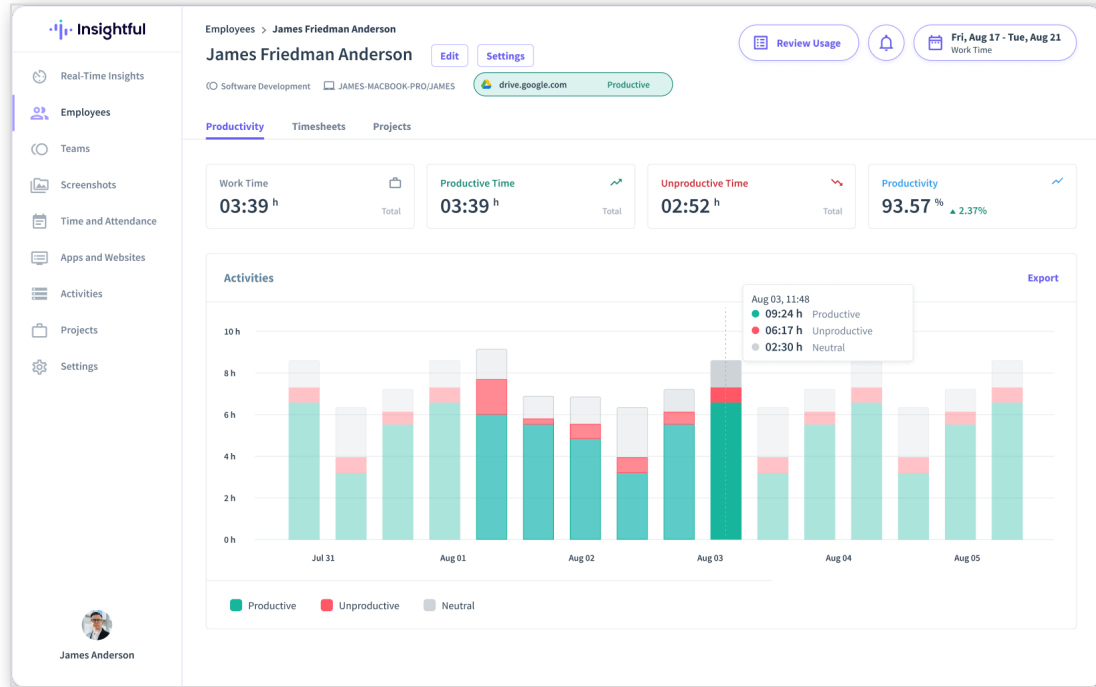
Insightful

Real-Time Insights
Employees
Teams
Screenshots
Time and Attendance
Apps and Websites
Activities
Projects
Settings

James Anderson

Employees > James Friedman Anderson

James Friedman Anderson Edit Settings

Software Development JAMES-MACBOOK-PRO/JAMES drive.google.com Productive

Review Usage

Fri, Aug 17 - Tue, Aug 21
Work Time

Productivity Timesheets Projects

Work Time
03:39 h
Total

Productive Time
03:39 h
Total

Unproductive Time
02:52 h
Total

Productivity
93.57 % ▲ 2.37%

Activities

Export

Aug 03, 11:48
09:24 h Productive
06:17 h Unproductive
02:30 h Neutral

10 h
8 h
6 h
4 h
2 h
0 h

Jul 31
Aug 01
Aug 02
Aug 03
Aug 04
Aug 05

Productive Unproductive Neutral